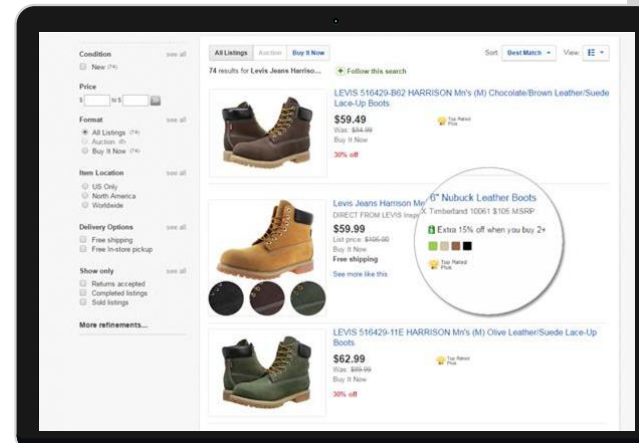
Condition see all
New (74)

Price
$ to $

Format see all
All Listings (74)
Auction (0)
Buy It Now (74)

Item Location see all
US Only
North America
Worldwide

Delivery Options see all
Free shipping
Free In-store pickup

Show only see all
Returns accepted
Completed listings
Sold listings

More refinements...

All Listings | Auction | Buy It Now

74 results for Levis Jeans Harriso...

+ Follow this search

Sort: Best Match View:

LEVIS 516429-B62 HARRISON Mn's (M) Chocolate/Brown Leather/Suede Lace-Up Boots

$59.49
Was: $84.99
Buy It Now
30% off

Top Rated Plus

Levis Jeans Harrison Me 6" Nubuck Leather Boots
DIRECT FROM LEVIS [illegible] X Timberland 10061 $105 MSRP

$59.99
List price: $105.00
Buy It Now
Free shipping

Extra 15% off when you buy 2+

See more like this

Top Rated Plus

LEVIS 516429-11E HARRISON Mn's (M) Olive Leather/Suede Lace-Up Boots

$62.99
Was: $89.99
Buy It Now
30% off

Top Rated Plus